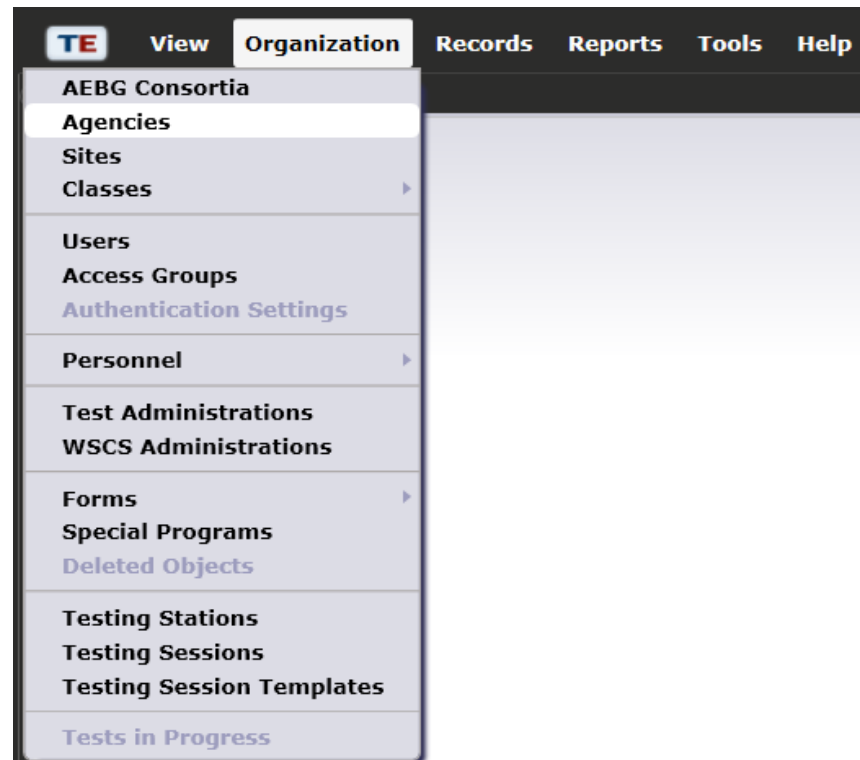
TE View Organization Records Reports Tools Help

AEBG Consortia
Agencies
Sites
Classes

Users
Access Groups
Authentication Settings

Personnel

Test Administrations
WSCS Administrations

Forms
Special Programs
Deleted Objects

Testing Stations
Testing Sessions
Testing Session Templates

Tests in Progress